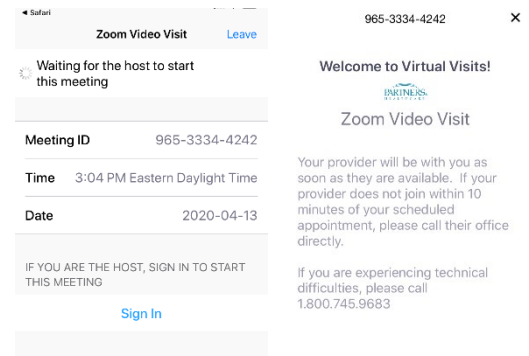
◂ Safari

Zoom Video Visit

Leave

Waiting for the host to start this meeting

Meeting ID 965-3334-4242

Time 3:04 PM Eastern Daylight Time

Date 2020-04-13

IF YOU ARE THE HOST, SIGN IN TO START THIS MEETING

Sign In

965-3334-4242

×

Welcome to Virtual Visits!

PARTNERS.

Zoom Video Visit

Your provider will be with you as soon as they are available. If your provider does not join within 10 minutes of your scheduled appointment, please call their office directly.

If you are experiencing technical difficulties, please call 1.800.745.9683